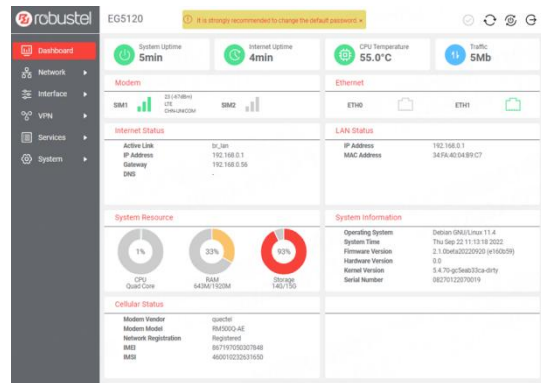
robustel EG5120 It is strongly recommended to change the default password ▾

Dashboard
Network
Interface
VPN
Services
System

System Uptime
5min

Internet Uptime
4min

CPU Temperature
55.0°C

Traffic
5Mb

Modem

SIM1 23 (-47dBm) LTE CHN-UNICOM

SIM2

Ethernet

ETH0

ETH1

Internet Status

| | |
|---|---|
| Active Link | br_lan |
| IP Address | 192.168.0.1 |
| Gateway | 192.168.0.56 |
| DNS | - |

LAN Status

| | |
|---|---|
| IP Address | 192.168.0.1 |
| MAC Address | 34:FA:40:04:B9:C7 |

System Resource

1%
CPU
Quad Core

33%
RAM
643M/1920M

93%
Storage
14G/15G

System Information

| | |
|---|---|
| Operating System | Debian GNU/Linux 11.4 |
| System Time | Thu Sep 22 11:13:18 2022 |
| Firmware Version | 2.1.0beta20220920 (e160b59) |
| Hardware Version | 0.0 |
| Kernel Version | 5.4.70-gc5eab33ca-dirty |
| Serial Number | 08270122070019 |

Cellular Status

| | |
|---|---|
| Modem Vendor | quectel |
| Modem Model | RM500Q-AE |
| Network Registration | Registered |
| IMEI | 867197050307848 |
| IMSI | 460010232631650 |